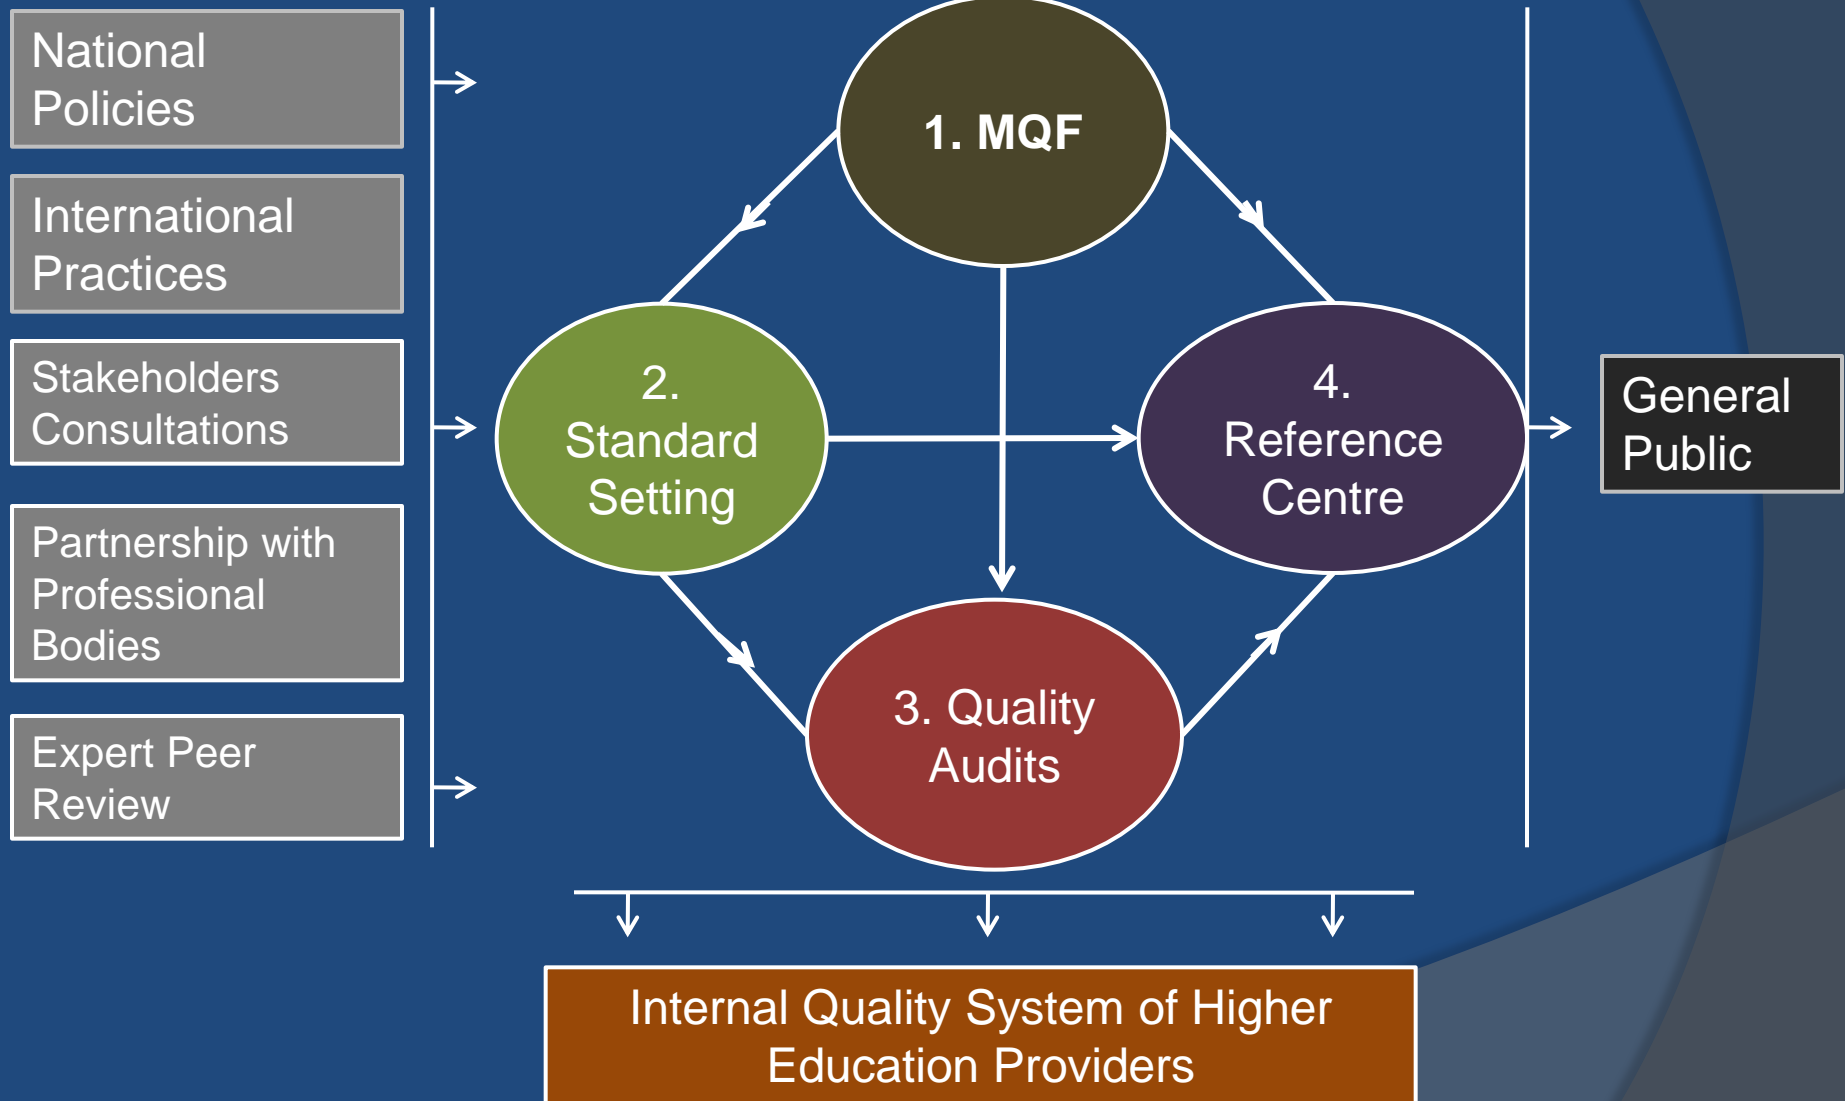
National Policies

International Practices

Stakeholders Consultations

Partnership with Professional Bodies

Expert Peer Review

1. MQF

2. Standard Setting

4. Reference Centre

3. Quality Audits

General Public

Internal Quality System of Higher Education Providers